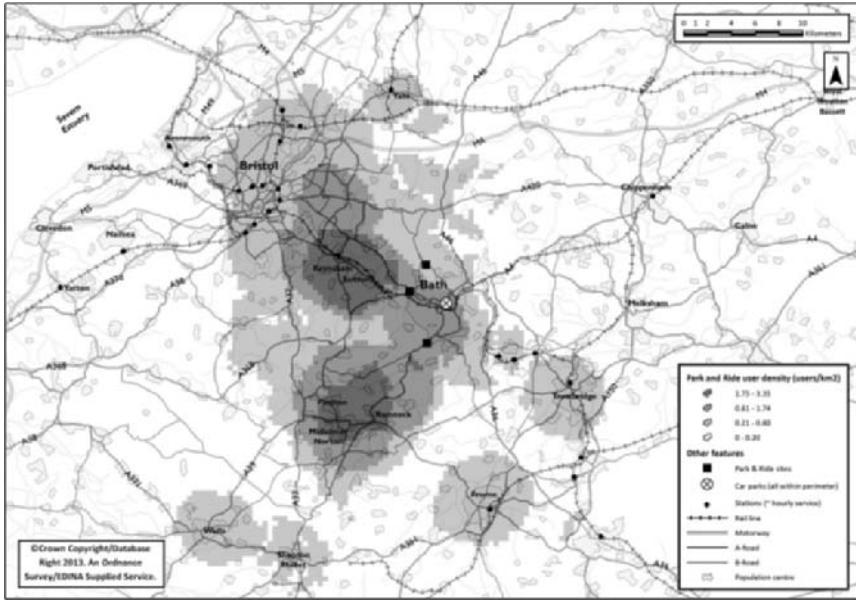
0 1 2 4 6 8 10 Kilometers

N

Severn Estuary

Avonmouth

Portishead

Bristol

Clevedon

Nailsea

Yatton

Keynsham

Saltford

Bath

Chippenham

Calne

Melksham

Trowbridge

Paulton

Radstock

Midsomer Norton

Frome

Wells

Shepton Mallet

Yate

Wootton Bassett

M4

M5

M32

A4

A38

A36

A37

A46

A350

A361

A369

A370

Park and Ride user density (users/km2)

1.75 - 3.35

0.81 - 1.74

0.21 - 0.80

0 - 0.20

Other features

Park & Ride sites

Car parks (all within perimeter)

Stations (* hourly service)

Rail line

Motorway

A-Road

B-Road

Population centre

©Crown Copyright/Database Right 2013. An Ordnance Survey/EDINA Supplied Service.